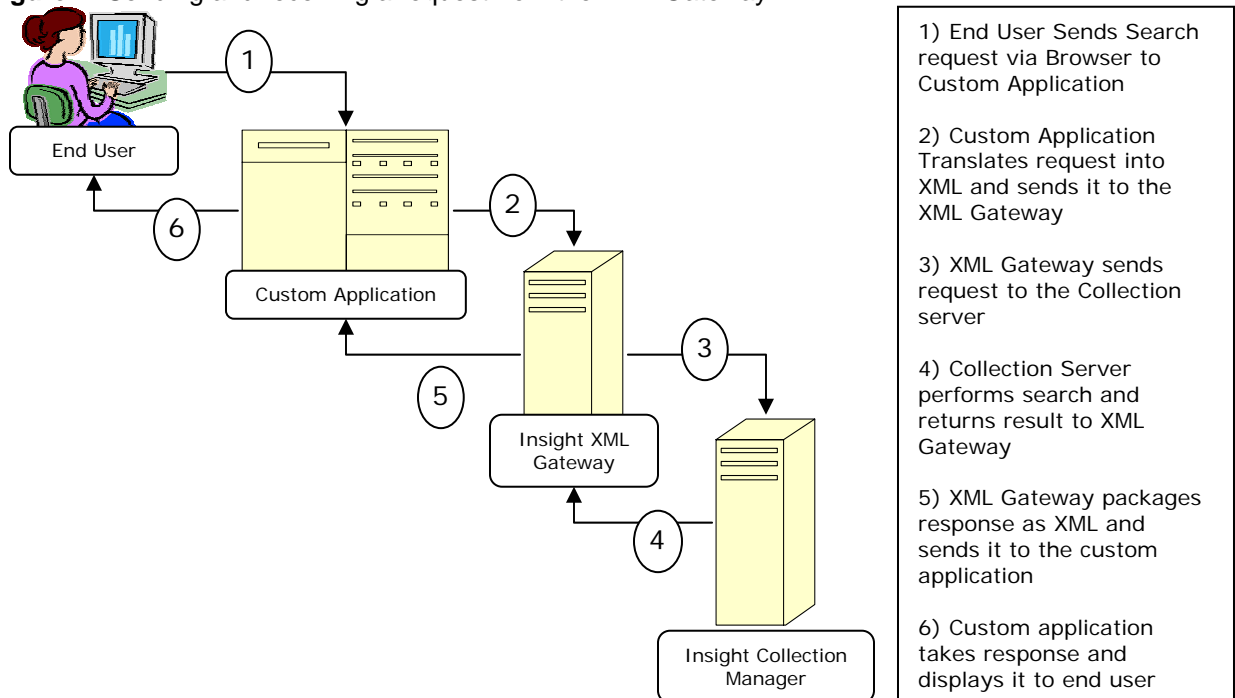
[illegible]

1

End User

6

2

Custom Application

3

5

Insight XML Gateway

4

Insight Collection Manager

1) End User Sends Search request via Browser to Custom Application

2) Custom Application Translates request into XML and sends it to the XML Gateway

3) XML Gateway sends request to the Collection server

4) Collection Server performs search and returns result to XML Gateway

5) XML Gateway packages response as XML and sends it to the custom application

6) Custom application takes response and displays it to end user